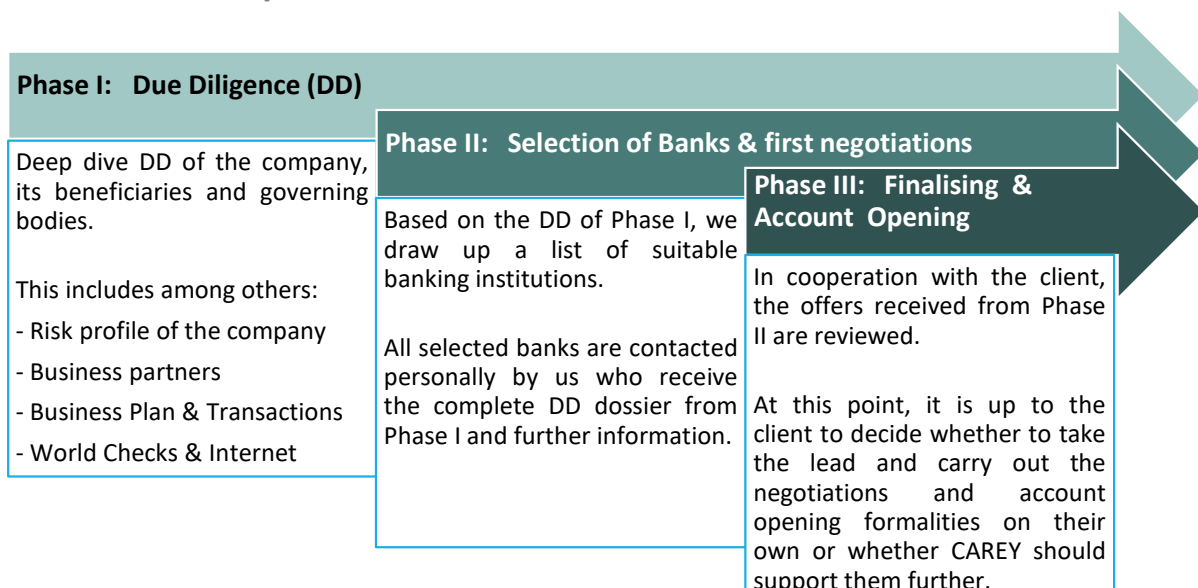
Phase I: Due Diligence (DD)

Deep dive DD of the company, its beneficiaries and governing bodies.

This includes among others:
- Risk profile of the company
- Business partners
- Business Plan & Transactions
- World Checks & Internet

Phase II: Selection of Banks & first negotiations

Based on the DD of Phase I, we draw up a list of suitable banking institutions.

All selected banks are contacted personally by us who receive the complete DD dossier from Phase I and further information.

Phase III: Finalising & Account Opening

In cooperation with the client, the offers received from Phase II are reviewed.

At this point, it is up to the client to decide whether to take the lead and carry out the negotiations and account opening formalities on their own or whether CAREY should support them further.